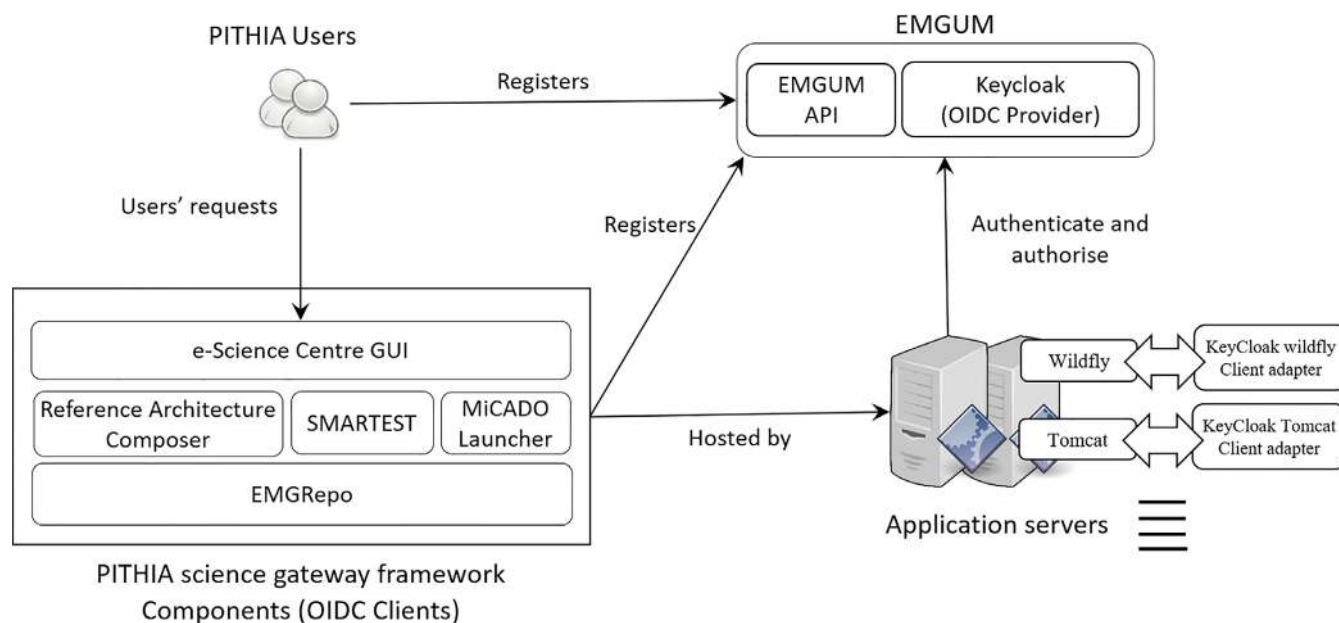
PITHIA Users

Registers

EMGUM

EMGUM API

Keycloak (OIDC Provider)

Users' requests

Registers

Authenticate and authorise

e-Science Centre GUI

Reference Architecture Composer

SMARTEST

MiCADO Launcher

EMGRepo

Hosted by

Wildfly

KeyCloak wildfly Client adapter

Tomcat

KeyCloak Tomcat Client adapter

Application servers

PITHIA science gateway framework Components (OIDC Clients)